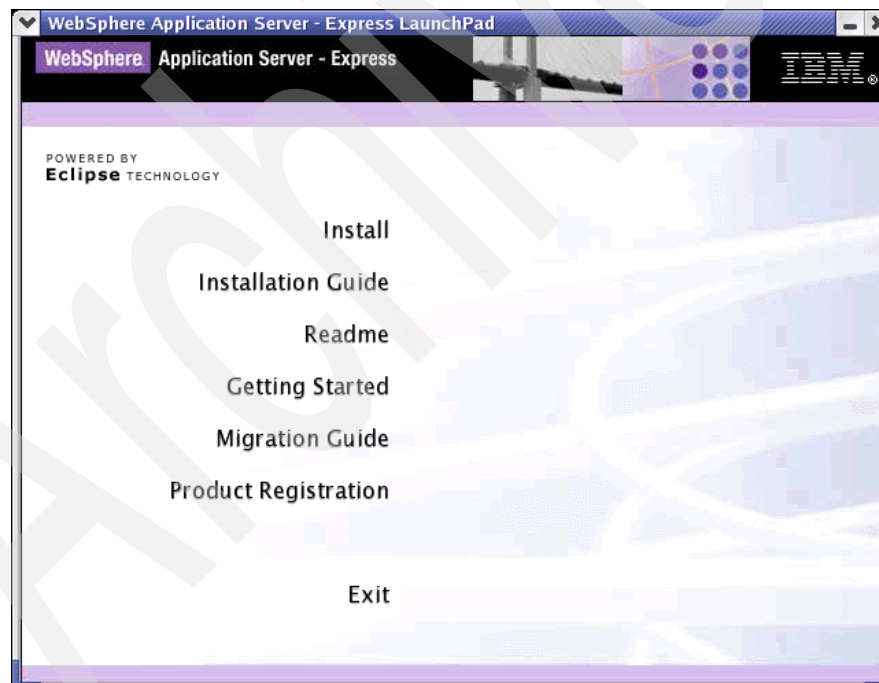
WebSphere Application Server - Express LaunchPad

WebSphere Application Server - Express

IBM

POWERED BY
Eclipse TECHNOLOGY

Install

Installation Guide

Readme

Getting Started

Migration Guide

Product Registration

Exit